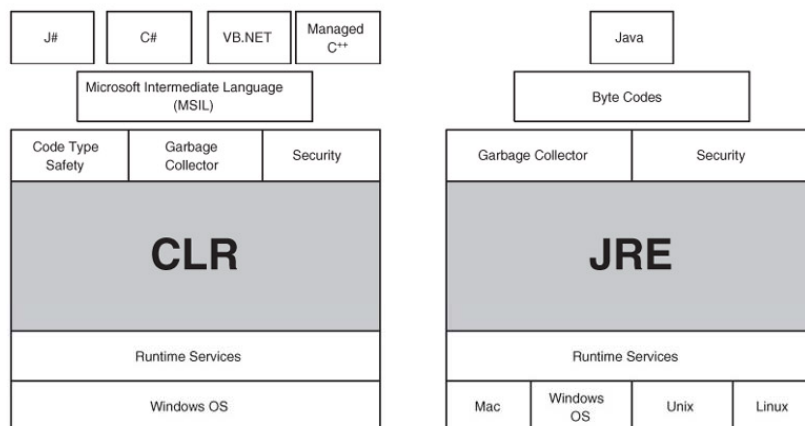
J#

C#

VB.NET

Managed $C^{++}$

Microsoft Intermediate Language (MSIL)

Code Type Safety

Garbage Collector

Security

CLR

Runtime Services

Windows OS

Java

Byte Codes

Garbage Collector

Security

JRE

Runtime Services

Mac

Windows OS

Unix

Linux